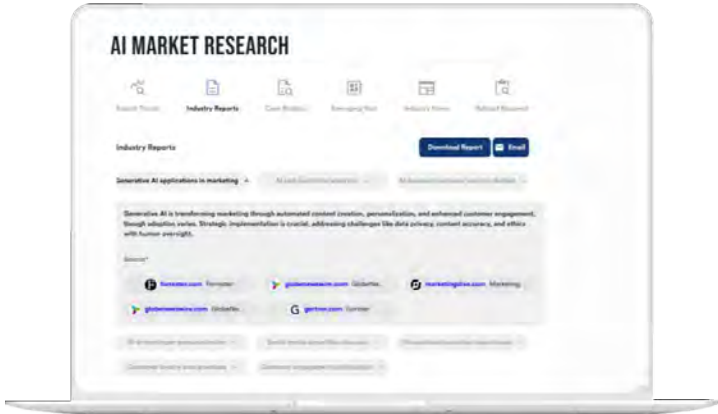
AI MARKET RESEARCH

Search Trends
Industry Reports
Case Studies
Emerging Tech
Industry News
Related Research

Industry Reports

Download Report
Email

Generative AI applications in marketing
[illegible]
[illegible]

Generative AI is transforming marketing through automated content creation, personalization, and enhanced customer engagement, though adoption varies. Strategic implementation is crucial, addressing challenges like data privacy, content accuracy, and ethics with human oversight.

Sources

forrester.com Forrester
globenewswire.com GlobeNe...
marketingdive.com Marketing...
globenewswire.com GlobeNe...
gartner.com Gartner

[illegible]
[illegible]
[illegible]
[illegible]
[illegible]